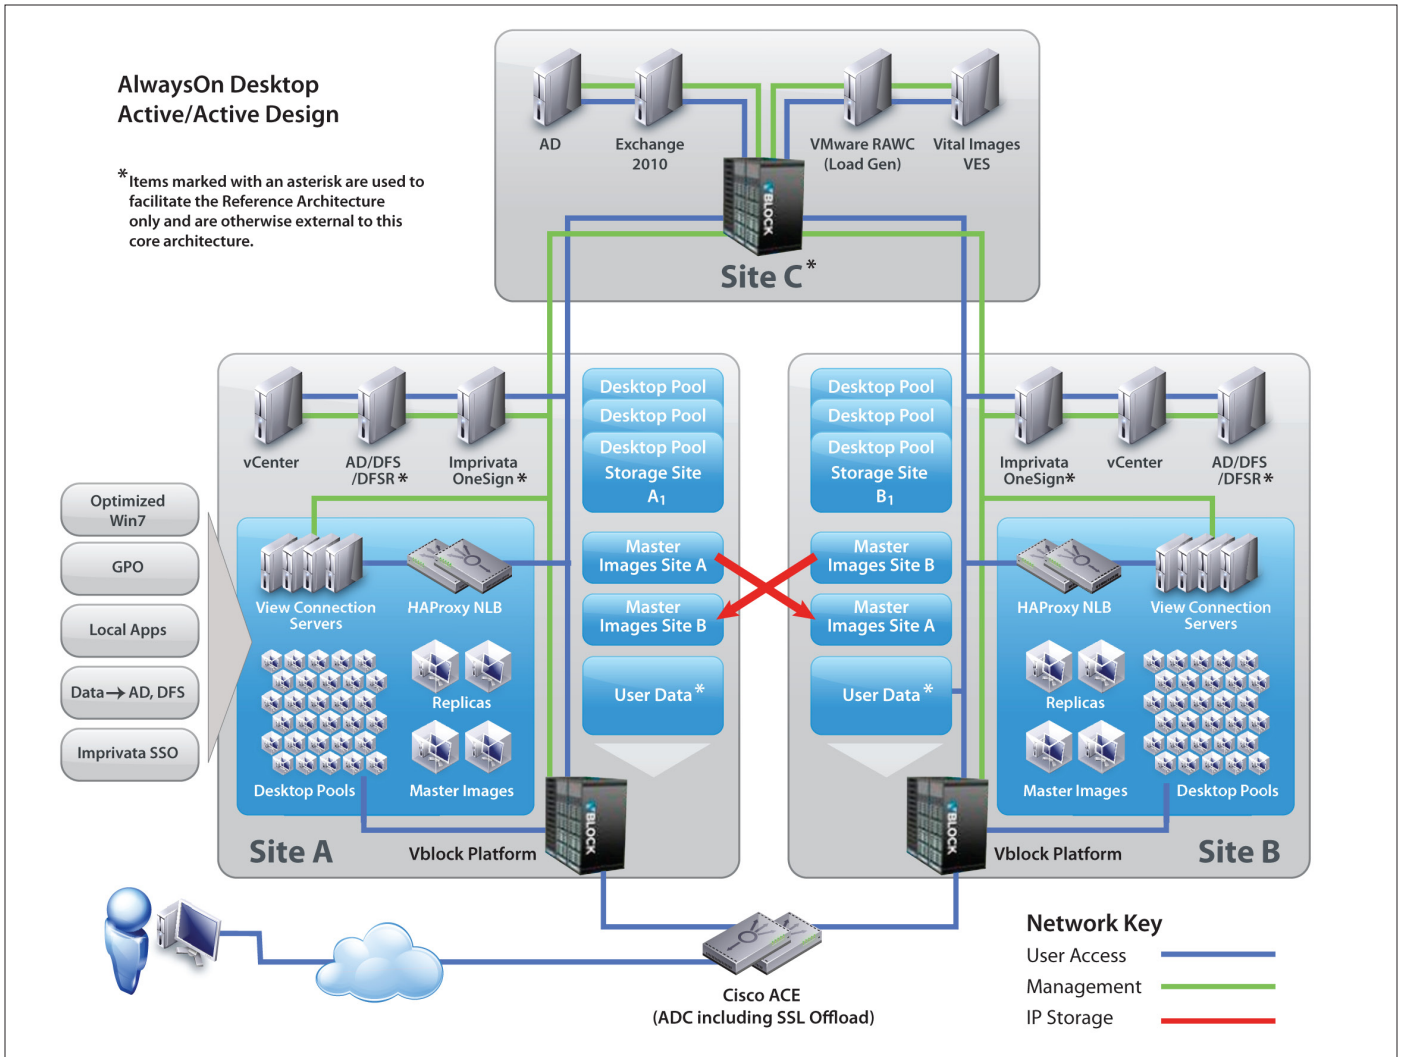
AlwaysOn Desktop
Active/Active Design

*Items marked with an asterisk are used to facilitate the Reference Architecture only and are otherwise external to this core architecture.

AD

Exchange 2010

VMware RAWC (Load Gen)

Vital Images VES

BLOCK

Site C*

vCenter

AD/DFS /DFSR*

Imprivata OneSign*

Desktop Pool

Desktop Pool

Desktop Pool Storage Site $A_1$

Desktop Pool

Desktop Pool

Desktop Pool Storage Site $B_1$

Imprivata OneSign*

vCenter

AD/DFS /DFSR*

Optimized Win7

GPO

Local Apps

Data → AD, DFS

Imprivata SSO

View Connection Servers

HAProxy NLB

Master Images Site A

Master Images Site B

Master Images Site B

Master Images Site A

HAProxy NLB

View Connection Servers

Replicas

Replicas

User Data*

User Data*

Desktop Pools

Master Images

Master Images

Desktop Pools

BLOCK

BLOCK

Site A

Vblock Platform

Vblock Platform

Site B

Cisco ACE
(ADC including SSL Offload)

Network Key
User Access
Management
IP Storage